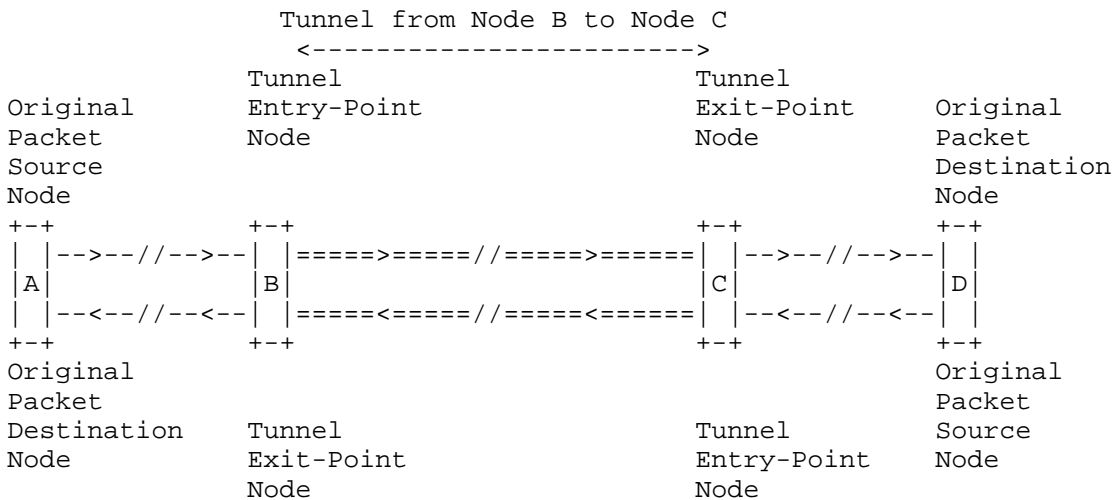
Tunnel from Node B to Node C
<------------------------>

Tunnel Entry-Point Node

Tunnel Exit-Point Node

Original Packet Source Node

Original Packet Destination Node

A

B

C

D

Original Packet Destination Node

Tunnel Exit-Point Node

Tunnel Entry-Point Node

Original Packet Source Node